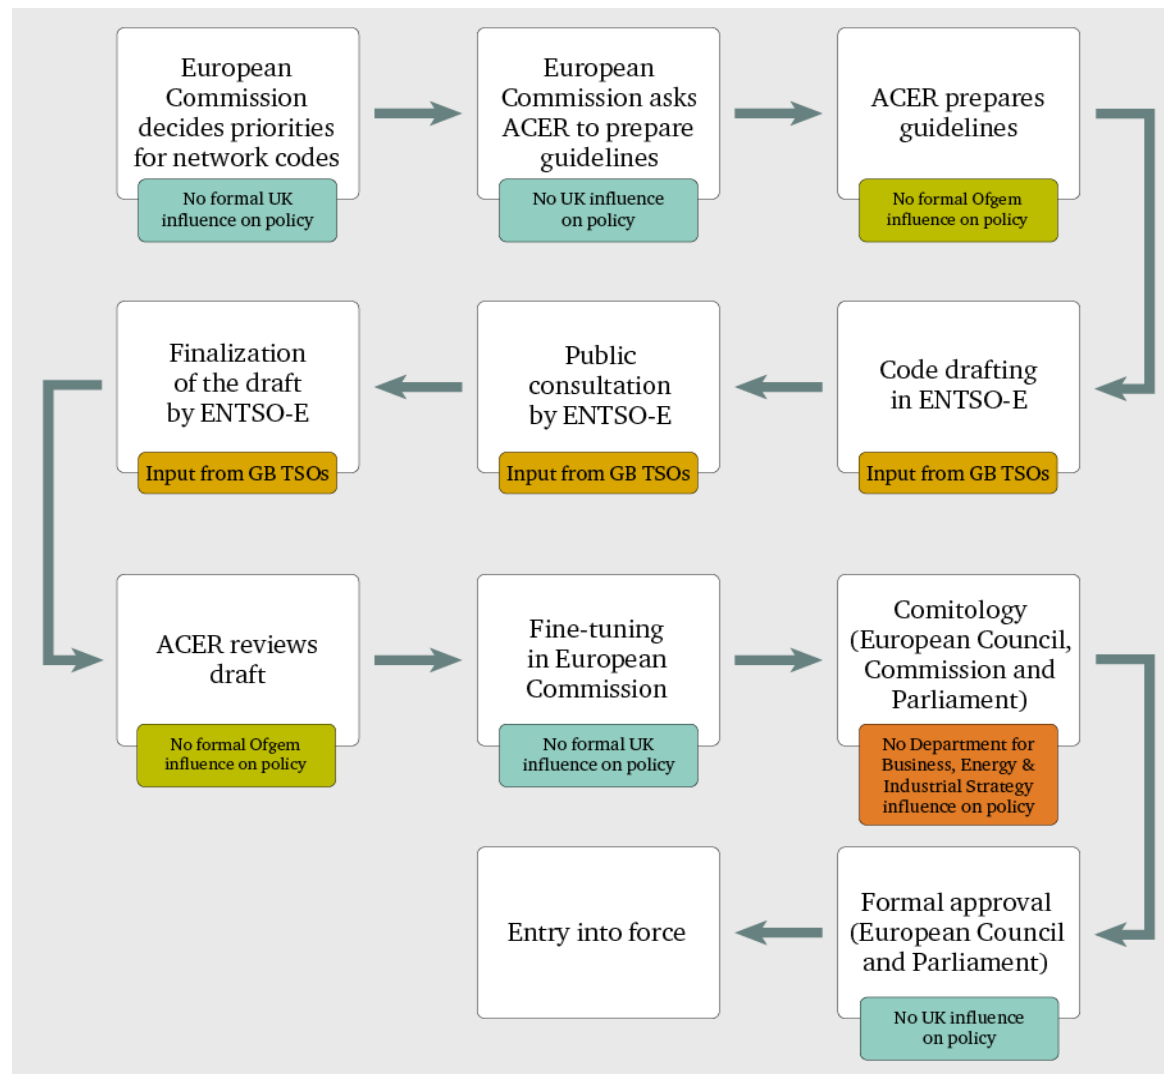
European Commission decides priorities for network codes

No formal UK influence on policy

European Commission asks ACER to prepare guidelines

No UK influence on policy

ACER prepares guidelines

No formal Ofgem influence on policy

Code drafting in ENTSO-E

Input from GB TSOs

Public consultation by ENTSO-E

Input from GB TSOs

Finalization of the draft by ENTSO-E

Input from GB TSOs

ACER reviews draft

No formal Ofgem influence on policy

Fine-tuning in European Commission

No formal UK influence on policy

Comitology (European Council, Commission and Parliament)

No Department for Business, Energy & Industrial Strategy influence on policy

Formal approval (European Council and Parliament)

No UK influence on policy

Entry into force